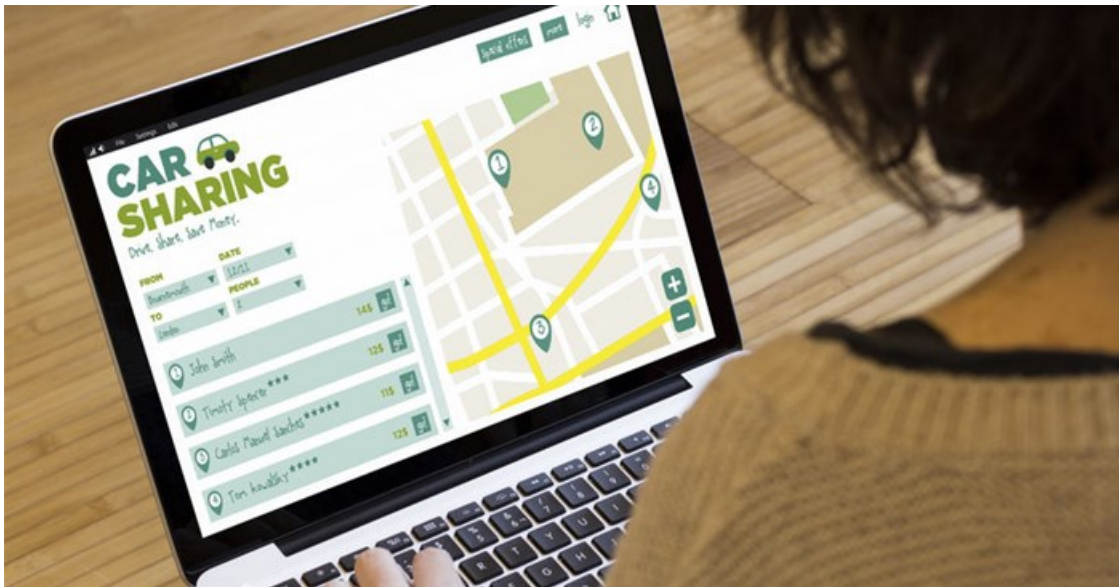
special offers more login

File Settings Edit

CAR SHARING

Drive, Share, Save Money.

FROM
Bournemouth

DATE
12/12

TO
London

PEOPLE
2

14$

1 John Smith 12$

2 Timoty Spencer*** 11$

3 Carlos Manuel Sanchez***** 12$

4 Tom Kowalsky****

1 2 3 4

+
−